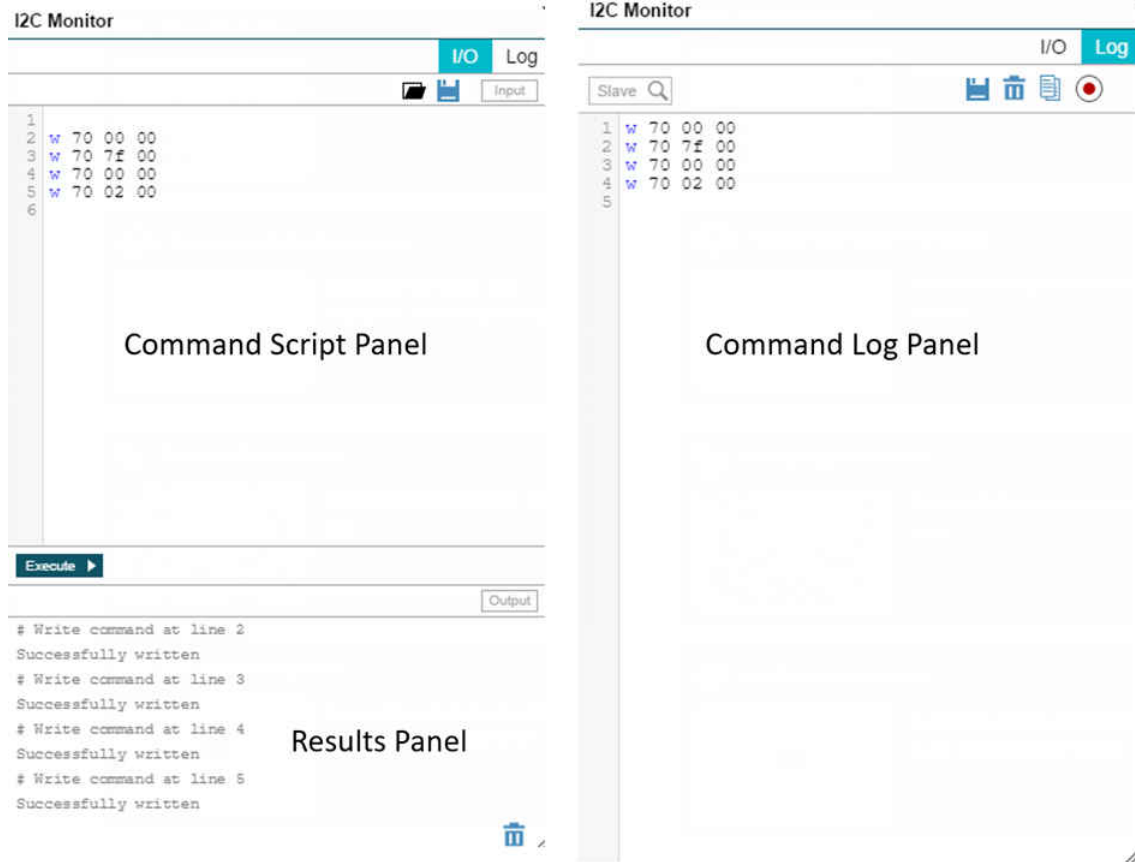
I2C Monitor

I/O Log

Input

1
2 w 70 00 00
3 w 70 7f 00
4 w 70 00 00
5 w 70 02 00
6

Command Script Panel

Execute

Output

# Write command at line 2
Successfully written
# Write command at line 3
Successfully written
# Write command at line 4
Successfully written
# Write command at line 5
Successfully written

Results Panel

I2C Monitor

I/O Log

Slave

1 w 70 00 00
2 w 70 7f 00
3 w 70 00 00
4 w 70 02 00
5

Command Log Panel